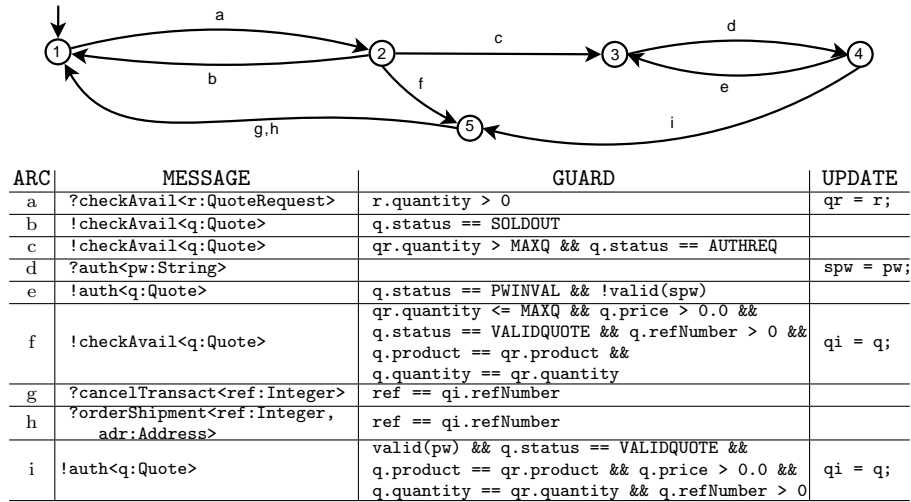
1 2 3 4 5
a b c d e f g,h i

| ARC | MESSAGE | GUARD | UPDATE |
|---|---|---|---|
| a | ?checkAvail<r:QuoteRequest> | r.quantity > 0 | qr = r; |
| b | !checkAvail<q:Quote> | q.status == SOLDOUT | |
| c | !checkAvail<q:Quote> | qr.quantity > MAXQ && q.status == AUTHREQ | |
| d | ?auth<pw:String> | | spw = pw; |
| e | !auth<q:Quote> | q.status == PWINVAL && !valid(spw) | |
| f | !checkAvail<q:Quote> | qr.quantity <= MAXQ && q.price > 0.0 && q.status == VALIDQUOTE && q.refNumber > 0 && q.product == qr.product && q.quantity == qr.quantity | qi = q; |
| g | ?cancelTransact<ref:Integer> | ref == qi.refNumber | |
| h | ?orderShipment<ref:Integer, adr:Address> | ref == qi.refNumber | |
| i | !auth<q:Quote> | valid(pw) && q.status == VALIDQUOTE && q.product == qr.product && q.price > 0.0 && q.quantity == qr.quantity && q.refNumber > 0 | qi = q; |